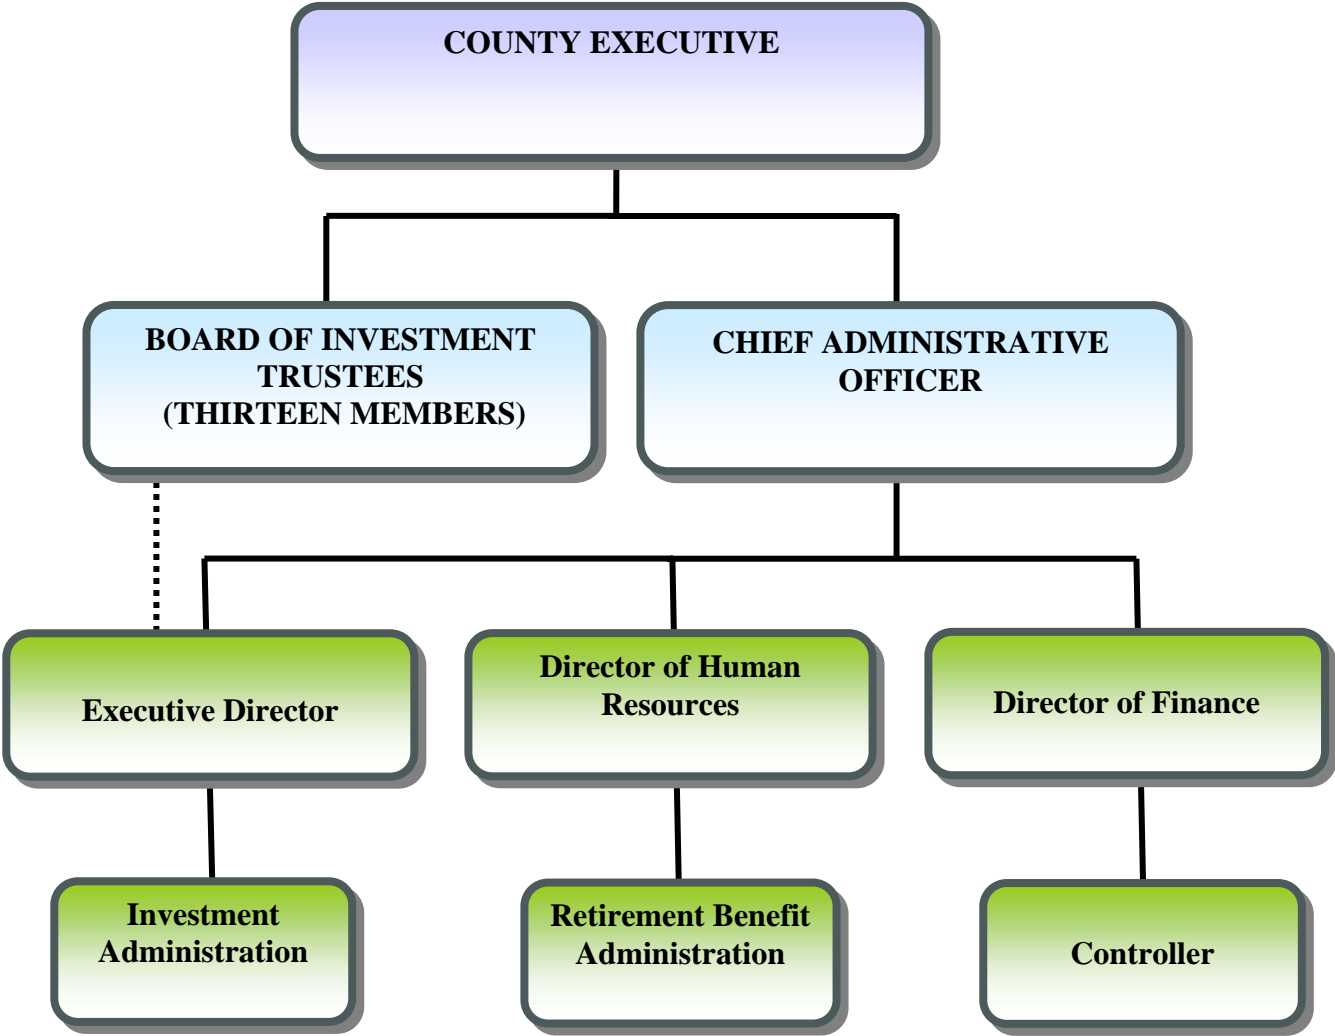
COUNTY EXECUTIVE

BOARD OF INVESTMENT TRUSTEES (THIRTEEN MEMBERS)

CHIEF ADMINISTRATIVE OFFICER

Executive Director

Director of Human Resources

Director of Finance

Investment Administration

Retirement Benefit Administration

Controller